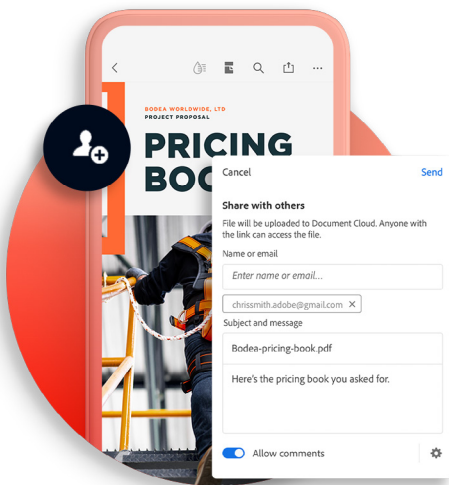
BODEA WORLDWIDE, LTD
PROJECT PROPOSAL

PRICING
BOO

Cancel
Send

Share with others
File will be uploaded to Document Cloud. Anyone with the link can access the file.

Name or email
Enter name or email...
chrissmith.adobe@gmail.com

Subject and message
Bodea-pricing-book.pdf

Here's the pricing book you asked for.

Allow comments